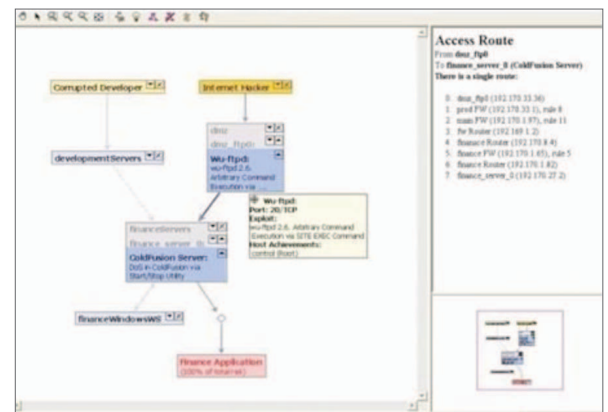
Corrupted Developer

Internet Hacker

developmentServers

dmz

dmz_ftp0

Wu-ftpd:
wu-ftpd 2.6,
Arbitrary Command
Execution via ...

Wu-ftpd:
Port: 20/TCP
Exploit:
wu-ftpd 2.6, Arbitrary Command Execution via SITE EXEC Command
Host Achievements:
control (Root)

financeServers

finance_server_0

ColdFusion Server:
DoS in ColdFusion via Start/Stop Utility

financeWindowsWS

Finance Application
(100% of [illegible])

Access Route
From dmz_ftp0
To finance_server_0 (ColdFusion Server)
There is a single route:

0. dmz_ftp0 (192.170.33.36)
1. prod FW (192.170.33.1), rule 8
2. main FW (192.170.1.97), rule 11
3. fw Router (192.169.1.2)
4. finance Router (192.170.8.4)
5. finance FW (192.170.1.65), rule 5
6. finance Router (192.170.1.82)
7. finance_server_0 (192.170.27.2)